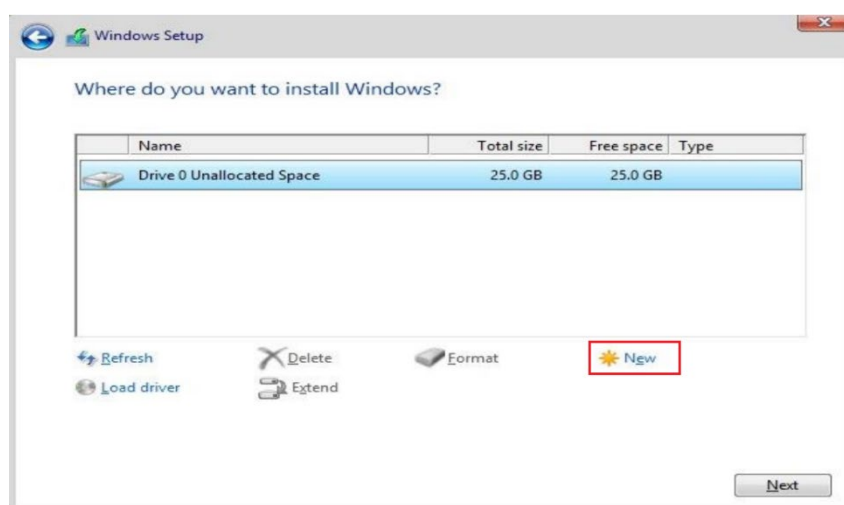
Windows Setup

Where do you want to install Windows?

| Name | Total size | Free space | Type |
|---|---|---|---|
| Drive 0 Unallocated Space | 25.0 GB | 25.0 GB | |

Refresh
Delete
Format
New
Load driver
Extend

Next